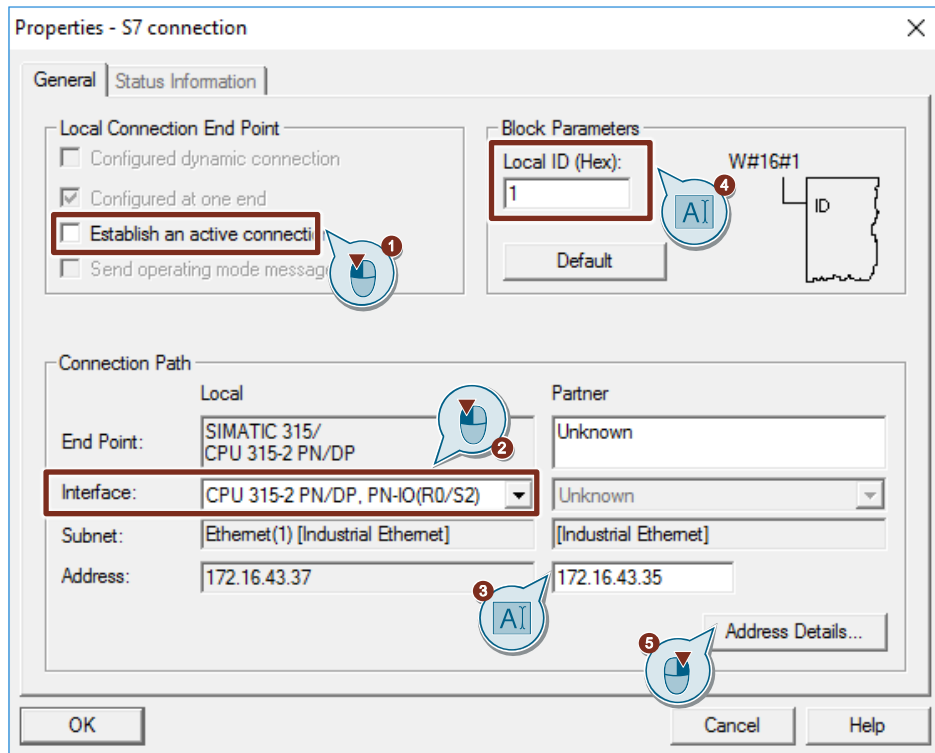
Properties - S7 connection

General | Status Information

Local Connection End Point

Configured dynamic connection

Configured at one end

Establish an active connectio

Send operating mode message

1

Block Parameters

Local ID (Hex):

1

4

W#16#1

ID

Default

Connection Path

Local

Partner

End Point:

SIMATIC 315/
CPU 315-2 PN/DP

2

Unknown

Interface:

CPU 315-2 PN/DP, PN-IO(R0/S2)

Unknown

Subnet:

Ethernet(1) [Industrial Ethernet]

[Industrial Ethernet]

Address:

172.16.43.37

3

172.16.43.35

Address Details...

5

OK

Cancel

Help